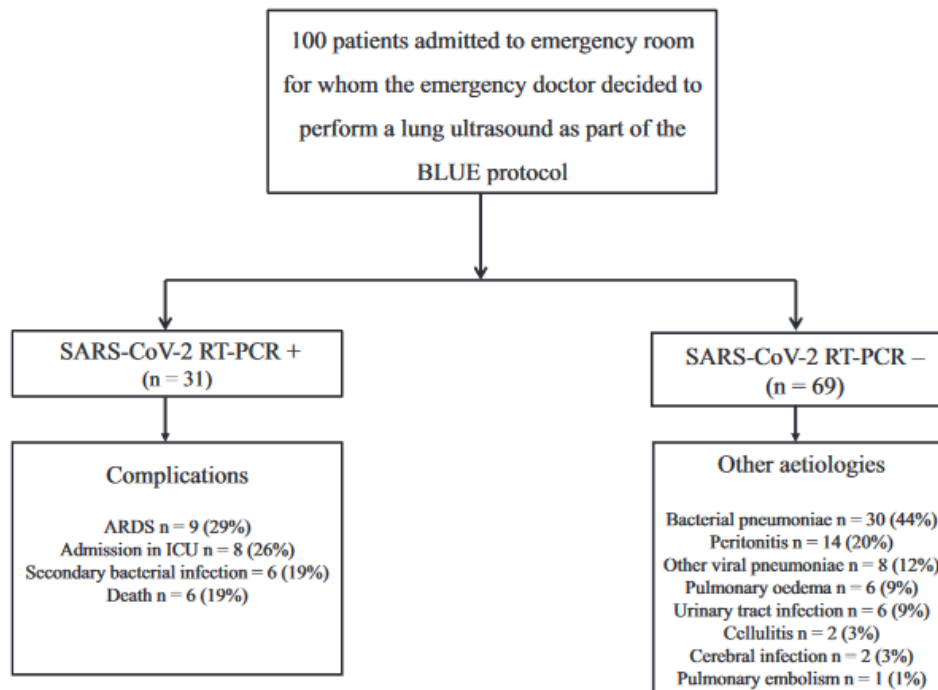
100 patients admitted to emergency room for whom the emergency doctor decided to perform a lung ultrasound as part of the BLUE protocol

SARS-CoV-2 RT-PCR + (n = 31)

Complications

ARDS n = 9 (29%)
Admission in ICU n = 8 (26%)
Secondary bacterial infection = 6 (19%)
Death n = 6 (19%)

SARS-CoV-2 RT-PCR – (n = 69)

Other aetiologies

Bacterial pneumoniae n = 30 (44%)
Peritonitis n = 14 (20%)
Other viral pneumoniae n = 8 (12%)
Pulmonary oedema n = 6 (9%)
Urinary tract infection n = 6 (9%)
Cellulitis n = 2 (3%)
Cerebral infection n = 2 (3%)
Pulmonary embolism n = 1 (1%)